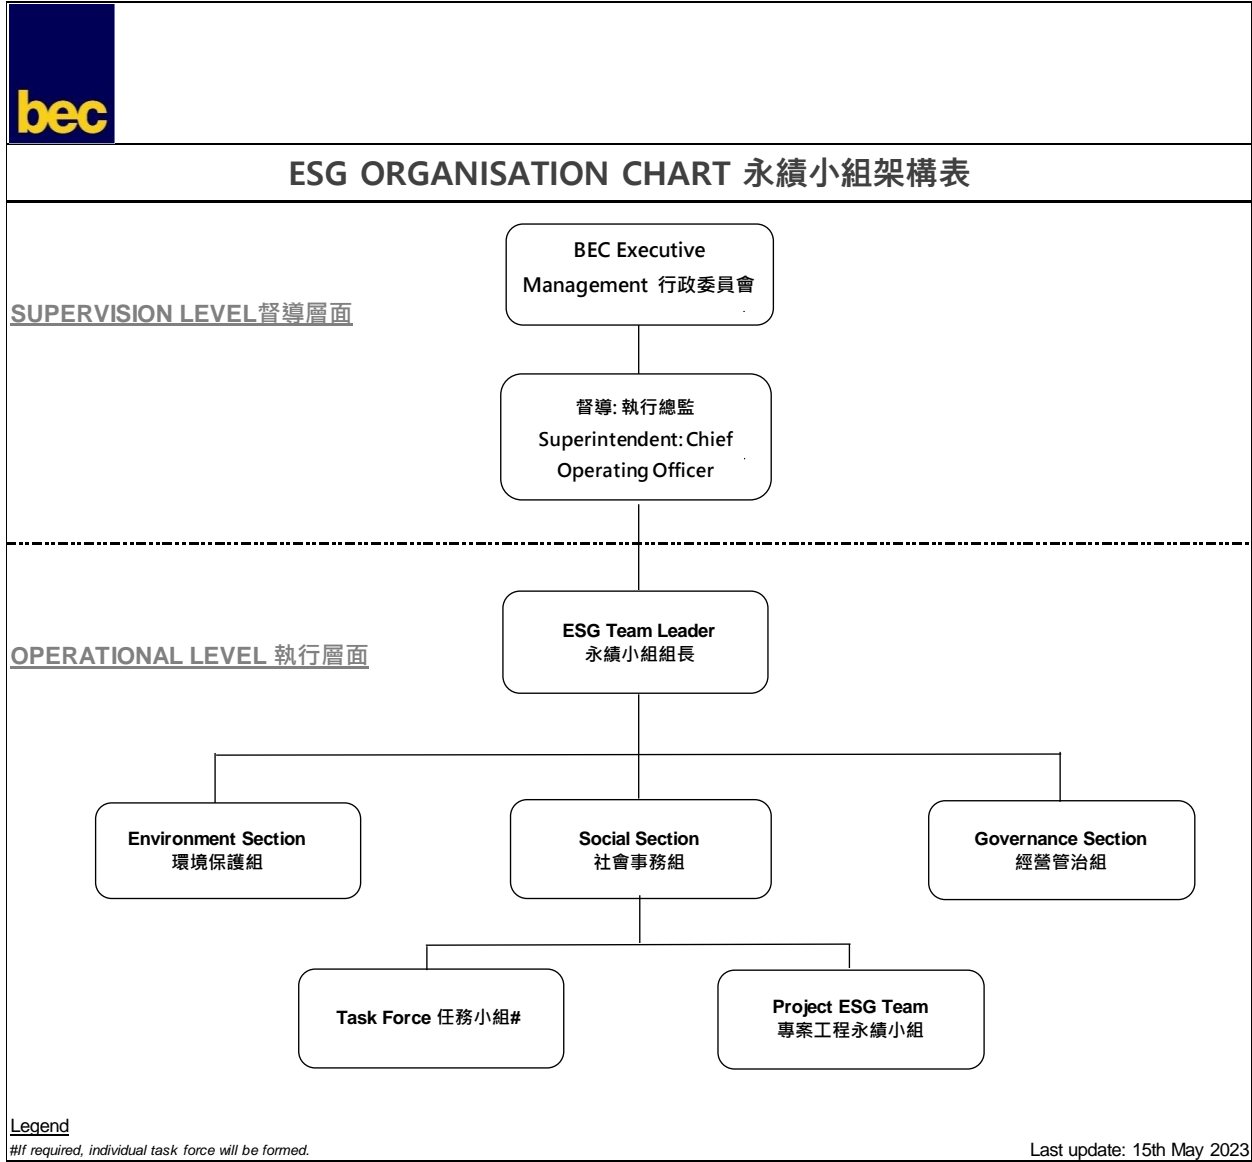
bec

ESG ORGANISATION CHART 永續小組架構表

SUPERVISION LEVEL督導層面

BEC Executive Management 行政委員會

督導: 執行總監
Superintendent: Chief Operating Officer

OPERATIONAL LEVEL 執行層面

ESG Team Leader
永續小組組長

Environment Section
環境保護組

Social Section
社會事務組

Governance Section
經營管治組

Task Force 任務小組#

Project ESG Team
專案工程永續小組

Legend
#If required, individual task force will be formed.

Last update: 15th May 2023